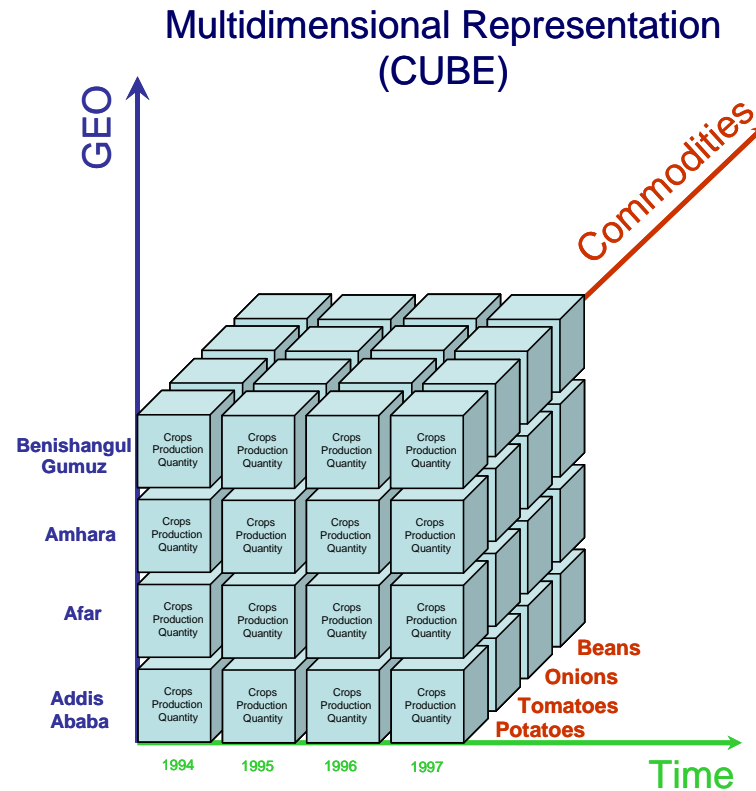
Multidimensional Representation (CUBE)

GEO

Commodities

Benishangul Gumuz

Crops Production Quantity

Crops Production Quantity

Crops Production Quantity

Crops Production Quantity

Amhara

Crops Production Quantity

Crops Production Quantity

Crops Production Quantity

Crops Production Quantity

Afar

Crops Production Quantity

Crops Production Quantity

Crops Production Quantity

Crops Production Quantity

Addis Ababa

Crops Production Quantity

Crops Production Quantity

Crops Production Quantity

Crops Production Quantity

Beans
Onions
Tomatoes
Potatoes

1994
1995
1996
1997

Time